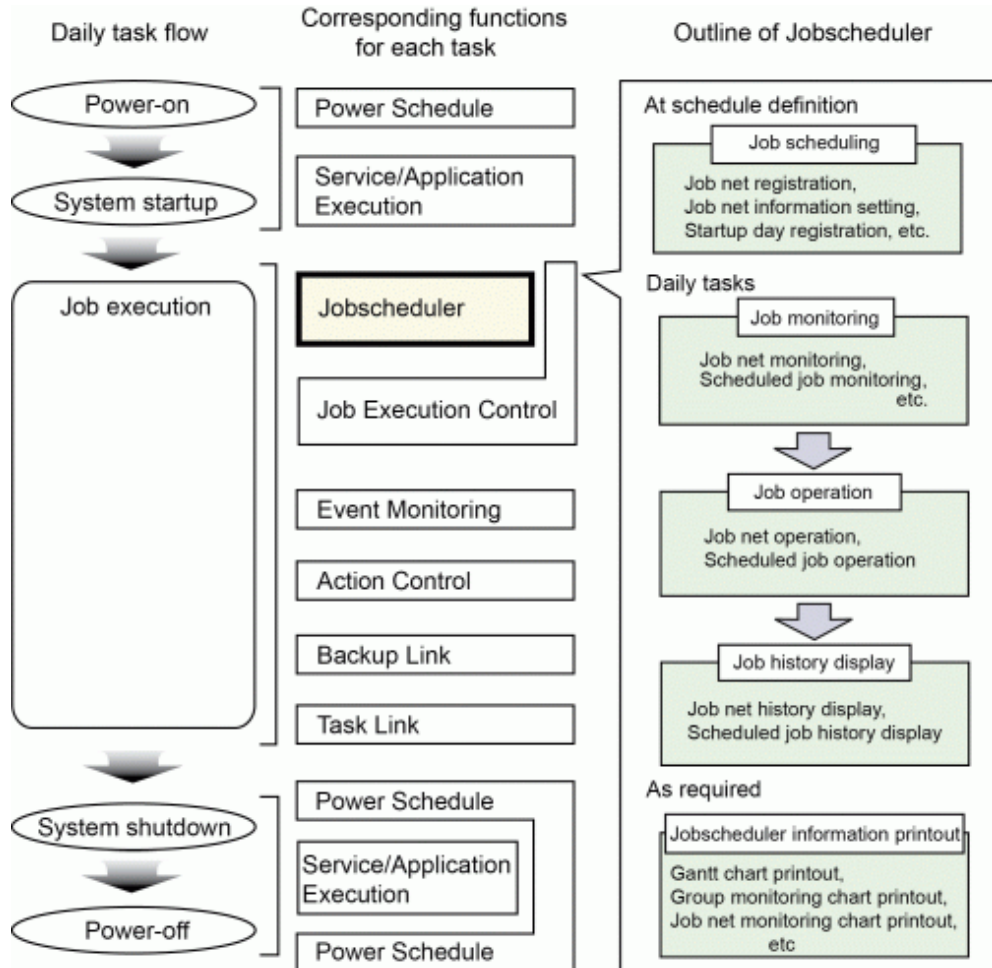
Daily task flow

Corresponding functions for each task

Outline of Jobscheduler

Power-on

System startup

Job execution

System shutdown

Power-off

Power Schedule

Service/Application Execution

Jobscheduler

Job Execution Control

Event Monitoring

Action Control

Backup Link

Task Link

Power Schedule

Service/Application Execution

Power Schedule

At schedule definition

Job scheduling

Job net registration, Job net information setting, Startup day registration, etc.

Daily tasks

Job monitoring

Job net monitoring, Scheduled job monitoring, etc.

Job operation

Job net operation, Scheduled job operation

Job history display

Job net history display, Scheduled job history display

As required

Jobscheduler information printout

Gantt chart printout, Group monitoring chart printout, Job net monitoring chart printout, etc